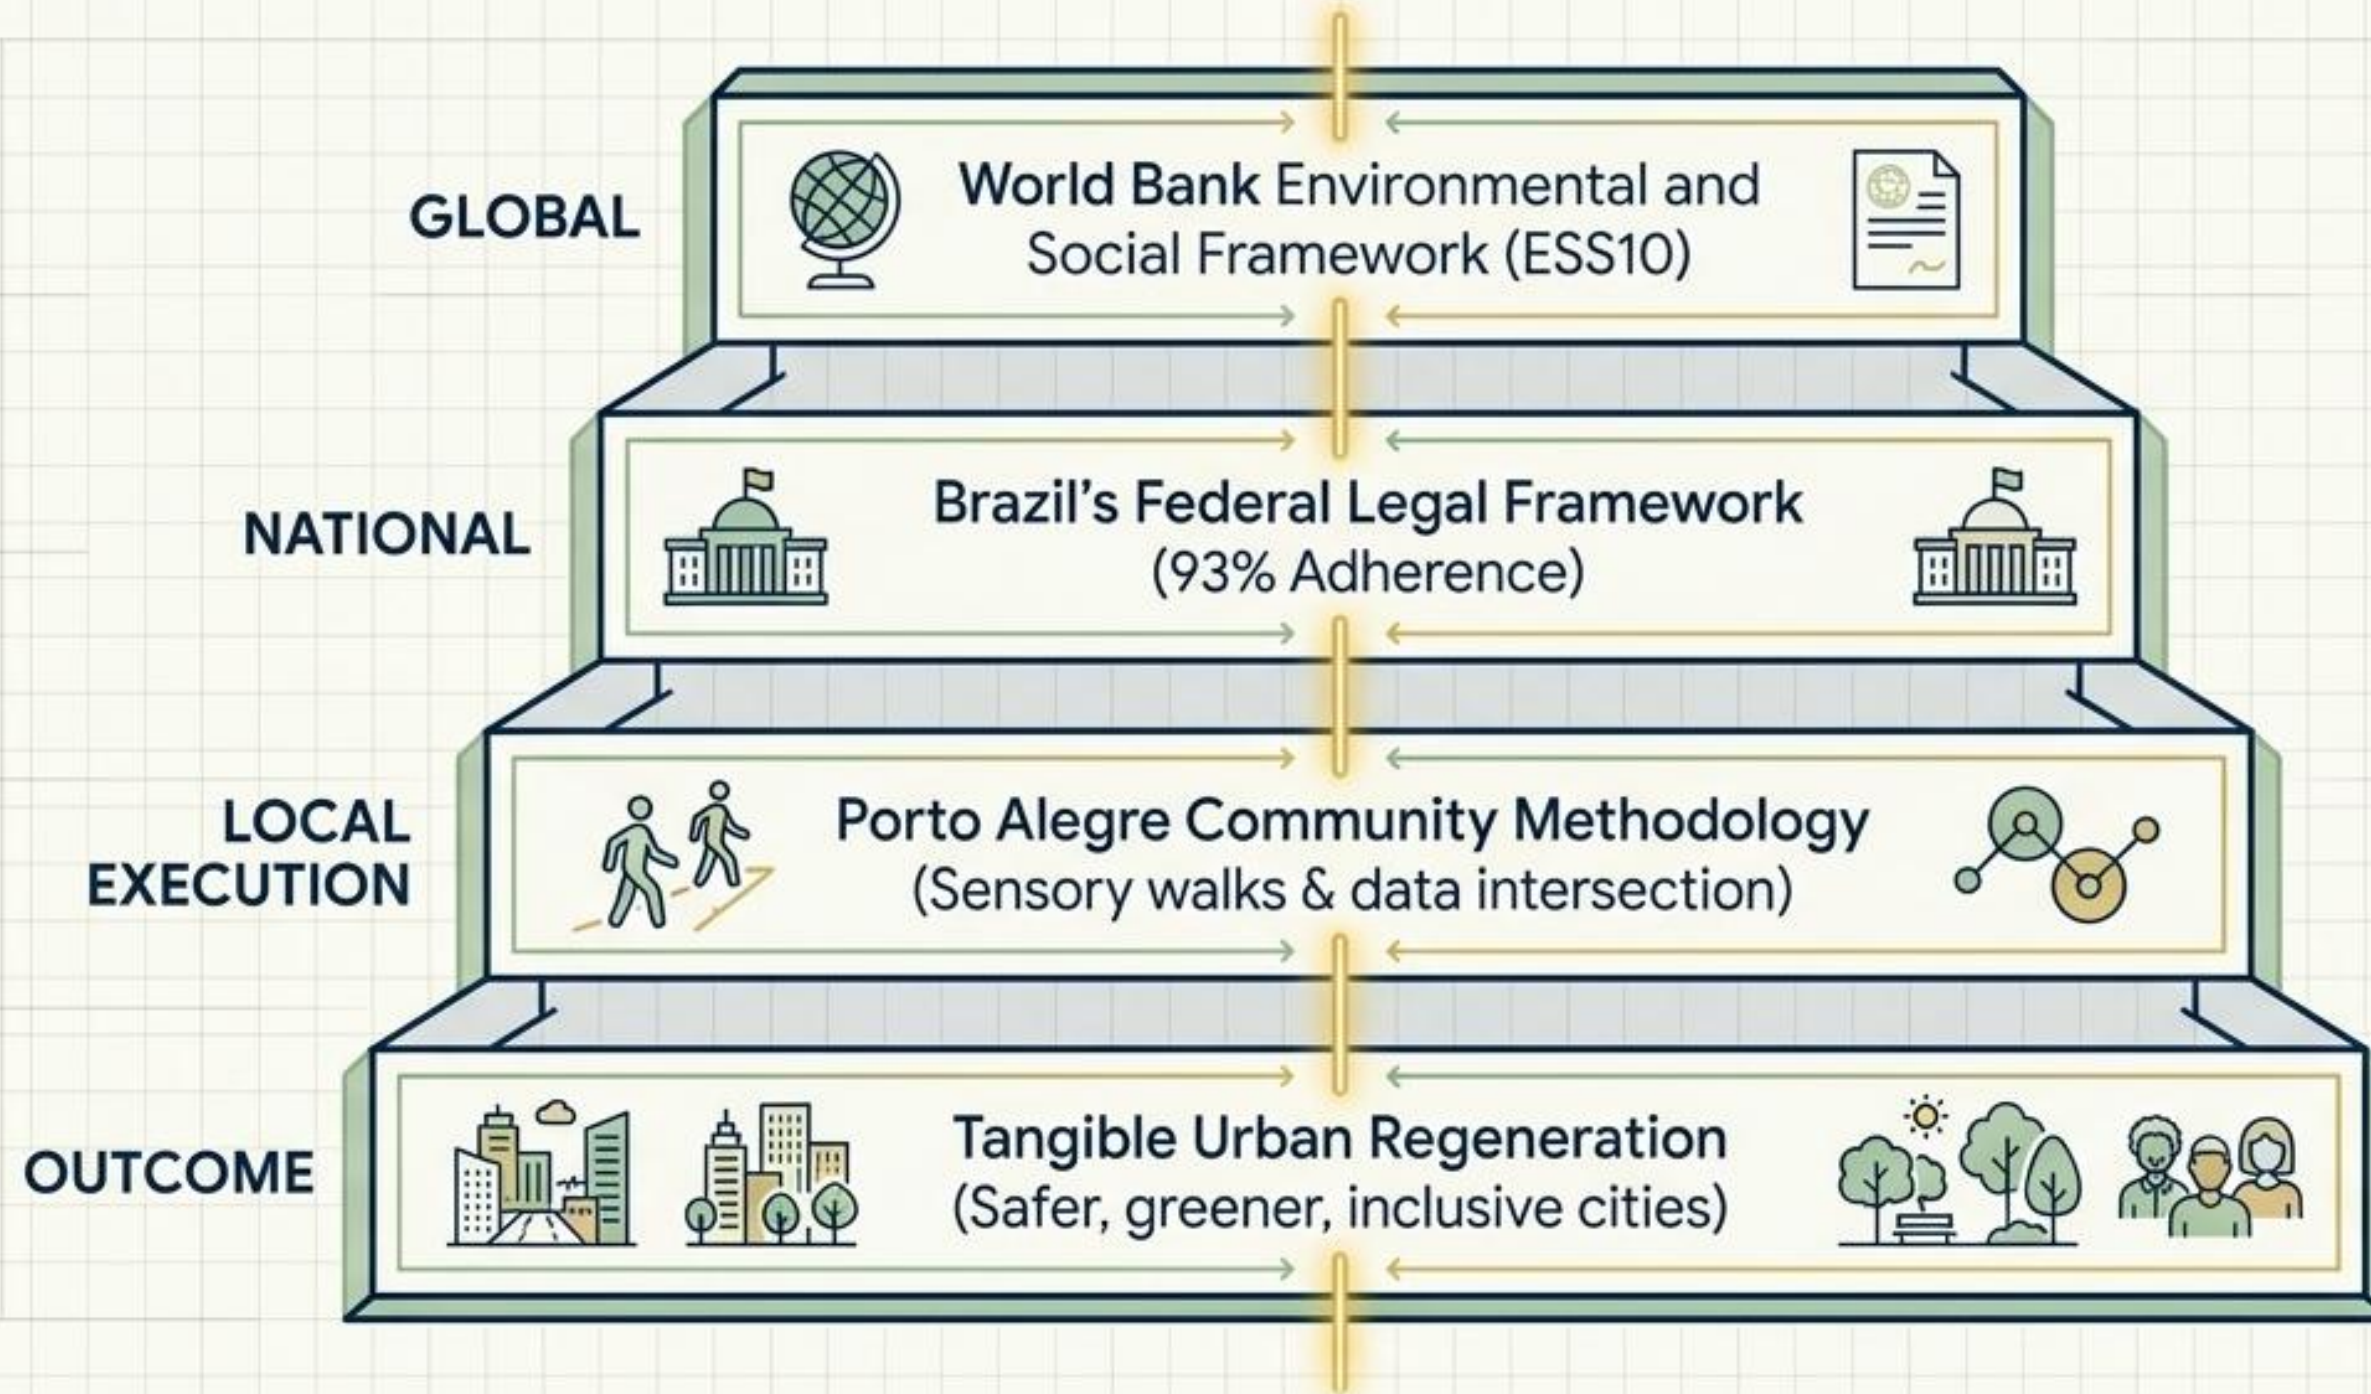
GLOBAL

World Bank Environmental and Social Framework (ESS10)

NATIONAL

Brazil’s Federal Legal Framework (93% Adherence)

LOCAL EXECUTION

Porto Alegre Community Methodology (Sensory walks & data intersection)

OUTCOME

Tangible Urban Regeneration (Safer, greener, inclusive cities)